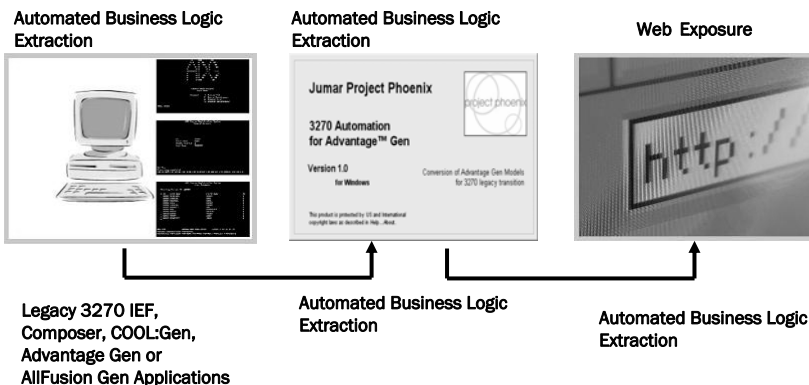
Automated Business Logic Extraction

Automated Business Logic Extraction

Web Exposure

Jumar Project Phoenix

3270 Automation for Advantage™ Gen

Version 1.0

for Windows

project phoenix

Conversion of Advantage Gen Models for 3270 legacy transition

This product is protected by US and International copyright laws as described in Help...About.

http://

Legacy 3270 IEF, Composer, COOL:Gen, Advantage Gen or AllFusion Gen Applications

Automated Business Logic Extraction

Automated Business Logic Extraction